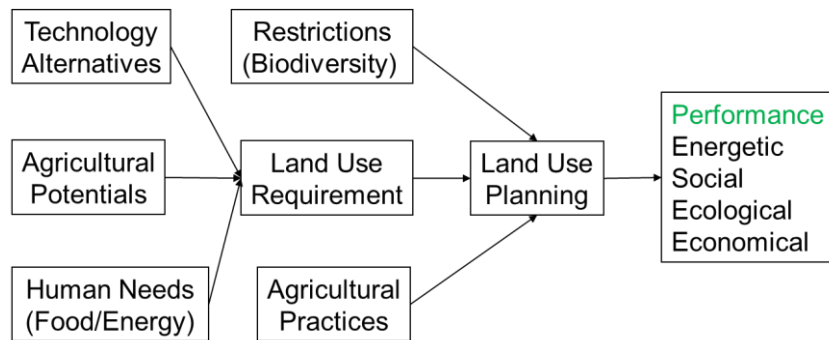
Technology Alternatives

Agricultural Potentials

Human Needs (Food/Energy)

Restrictions (Biodiversity)

Land Use Requirement

Agricultural Practices

Land Use Planning

Performance
Energetic
Social
Ecological
Economical